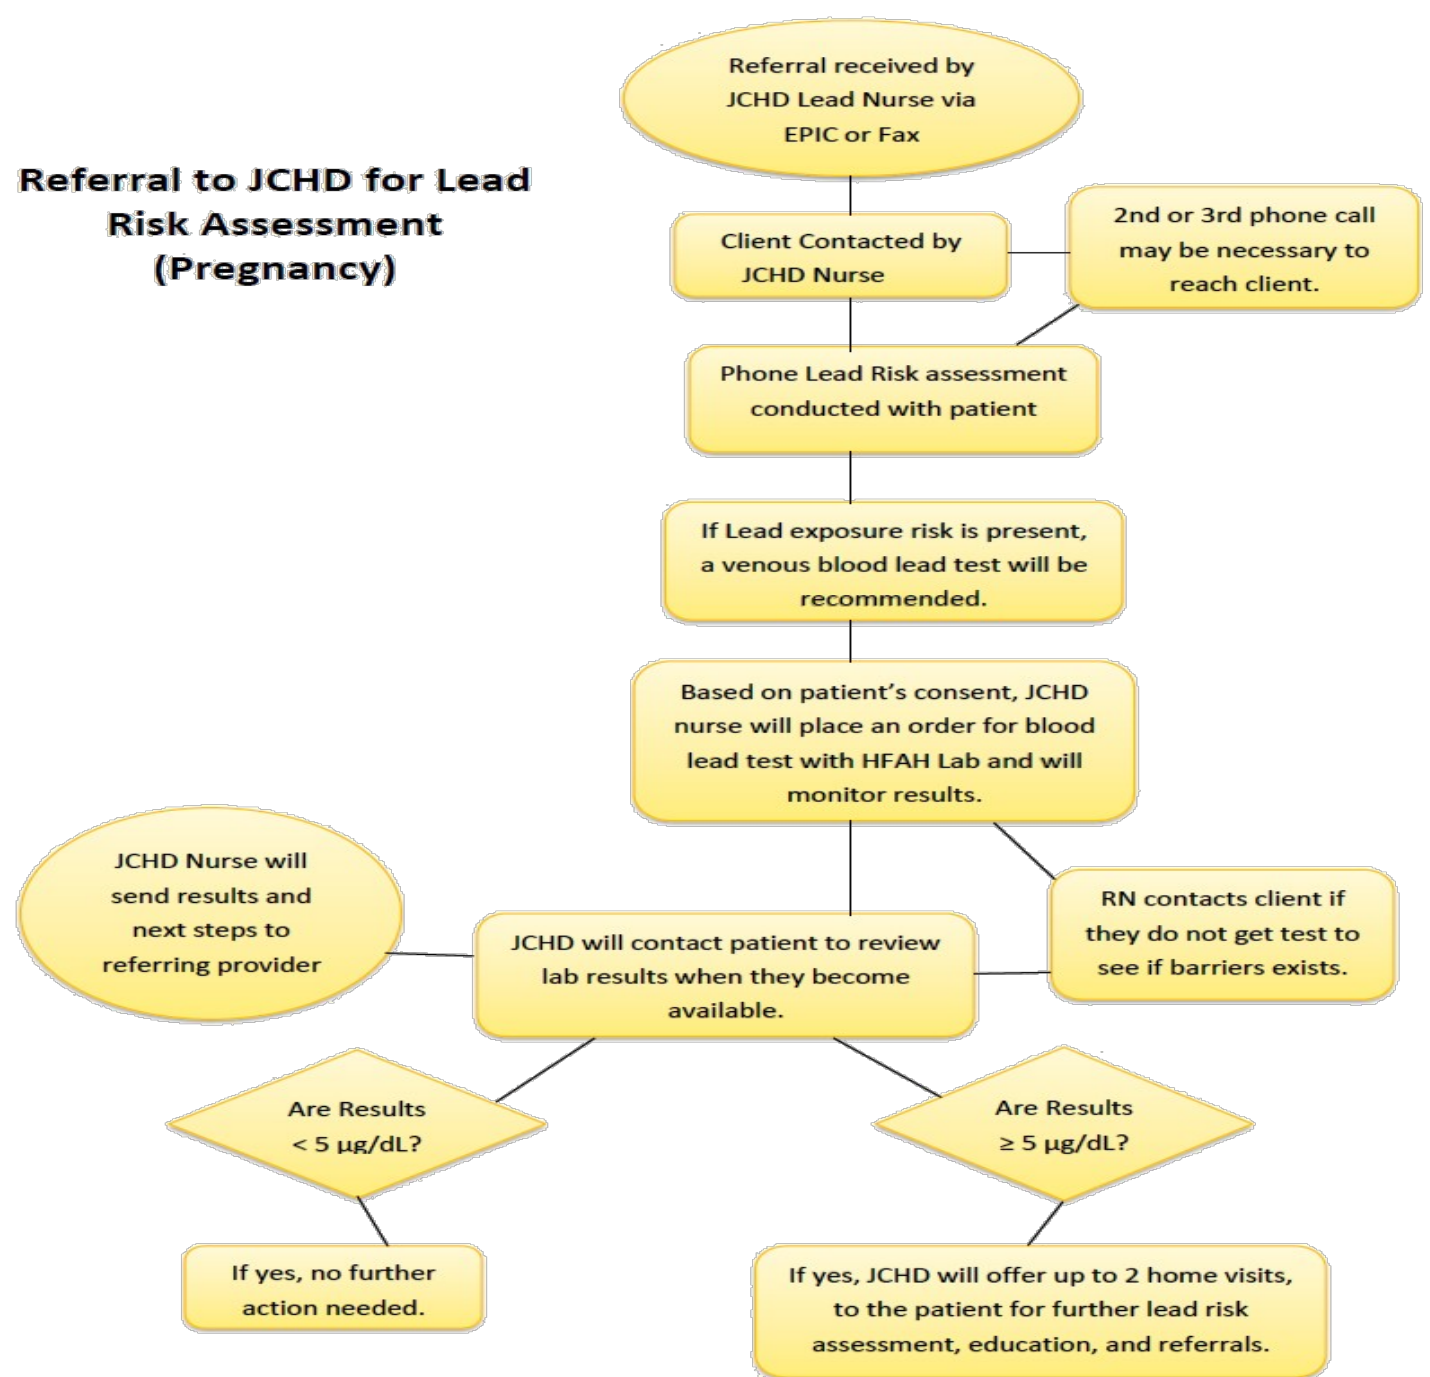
Referral to JCHD for Lead Risk Assessment (Pregnancy)

Referral received by JCHD Lead Nurse via EPIC or Fax

Client Contacted by JCHD Nurse

2nd or 3rd phone call may be necessary to reach client.

Phone Lead Risk assessment conducted with patient

If Lead exposure risk is present, a venous blood lead test will be recommended.

Based on patient's consent, JCHD nurse will place an order for blood lead test with HFAH Lab and will monitor results.

JCHD Nurse will send results and next steps to referring provider

JCHD will contact patient to review lab results when they become available.

RN contacts client if they do not get test to see if barriers exists.

Are Results < 5 µg/dL?

Are Results ≥ 5 µg/dL?

If yes, no further action needed.

If yes, JCHD will offer up to 2 home visits, to the patient for further lead risk assessment, education, and referrals.